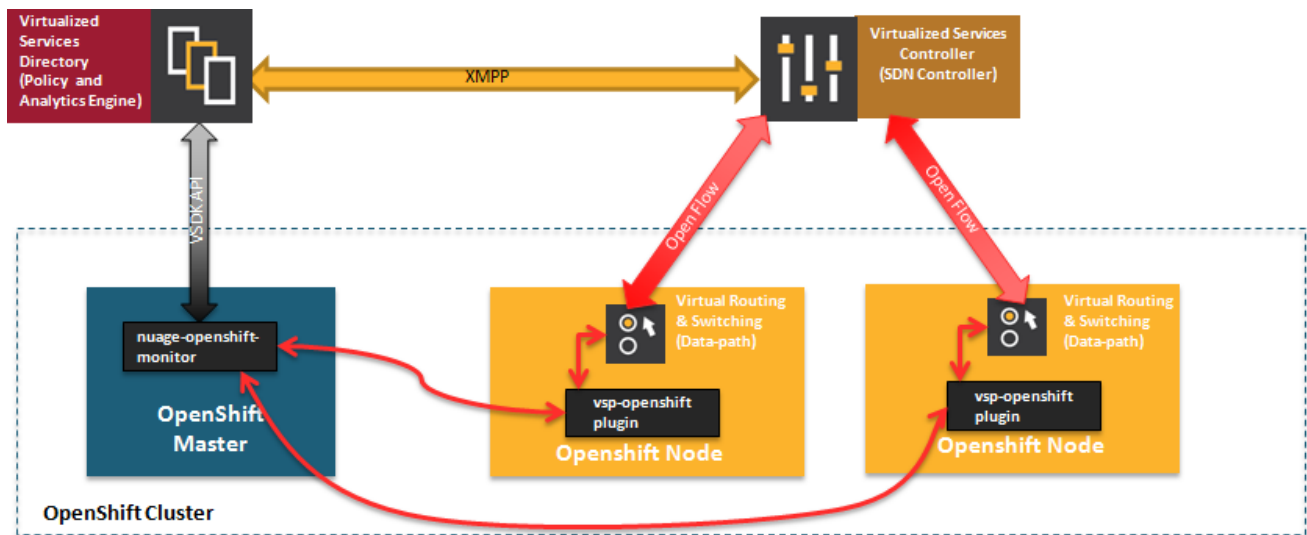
Virtualized Services Directory (Policy and Analytics Engine)

XMPP

Virtualized Services Controller (SDN Controller)

VSDK API

Open Flow

Open Flow

nuage-openshift-monitor

OpenShift Master

Virtual Routing & Switching (Data-path)

vsp-openshift plugin

Openshift Node

Virtual Routing & Switching (Data-path)

vsp-openshift plugin

Openshift Node

OpenShift Cluster